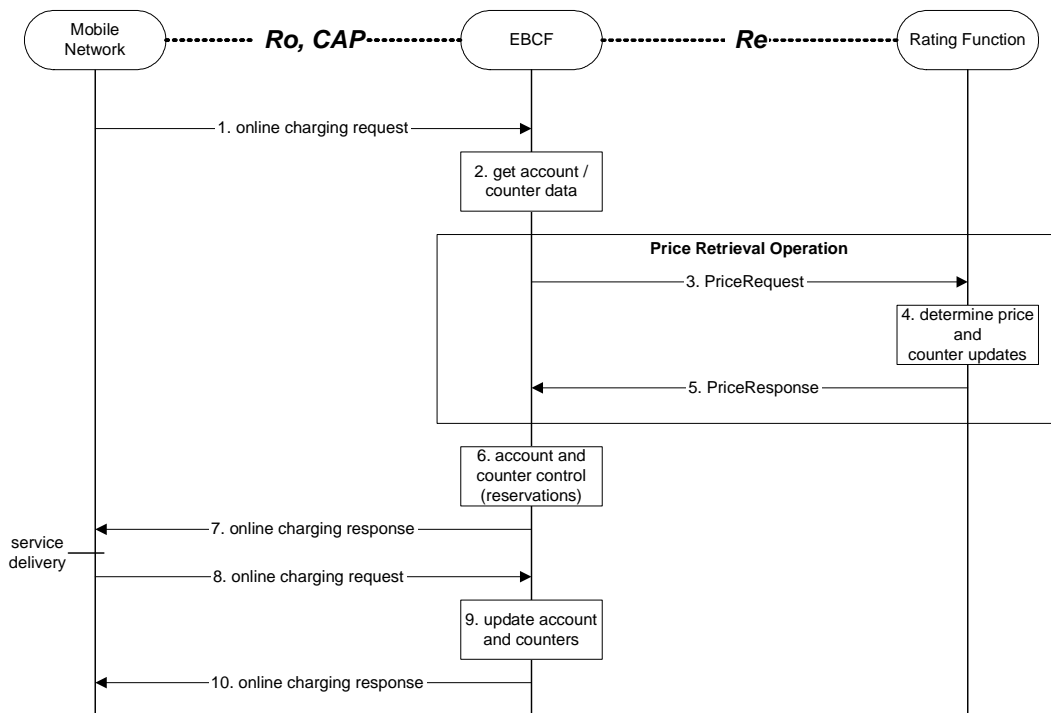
Mobile Network

Ro, CAP

EBCF

Re

Rating Function

1. online charging request

2. get account / counter data

Price Retrieval Operation

3. PriceRequest

4. determine price and counter updates

5. PriceResponse

6. account and counter control (reservations)

7. online charging response

service delivery

8. online charging request

9. update account and counters

10. online charging response